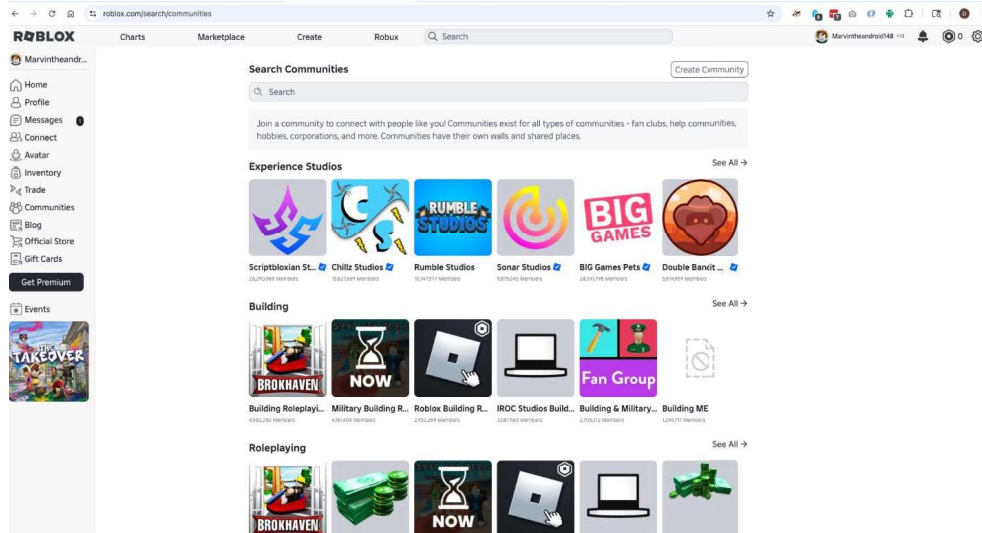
roblox.com/search/communities

ROBLOX
Charts
Marketplace
Create
Robux
Search
Marvintheandroid148 <13
0

Marvintheandr...
Home
Profile
Messages
Connect
Avatar
Inventory
Trade
Communities
Blog
Official Store
Gift Cards
Get Premium
Events
THE TAKEOVER

Search Communities
Create Community
Search

Join a community to connect with people like you! Communities exist for all types of communities - fan clubs, help communities, hobbies, corporations, and more. Communities have their own walls and shared places.

Experience Studios
See All →
RUMBLE STUDIOS
BIG GAMES
Scriptbloxian St...
Chillz Studios
Rumble Studios
Sonar Studios
BIG Games Pets
Double Bandit ...
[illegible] Members
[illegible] Members
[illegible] Members
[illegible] Members
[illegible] Members
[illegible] Members

Building
See All →
BROKHAVEN
NOW
Fan Group
Building Roleplayi...
Military Building R...
Roblox Building R...
IROC Studios Build...
Building & Military...
Building ME
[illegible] Members
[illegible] Members
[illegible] Members
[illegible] Members
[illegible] Members
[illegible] Members

Roleplaying
See All →
BROKHAVEN
NOW